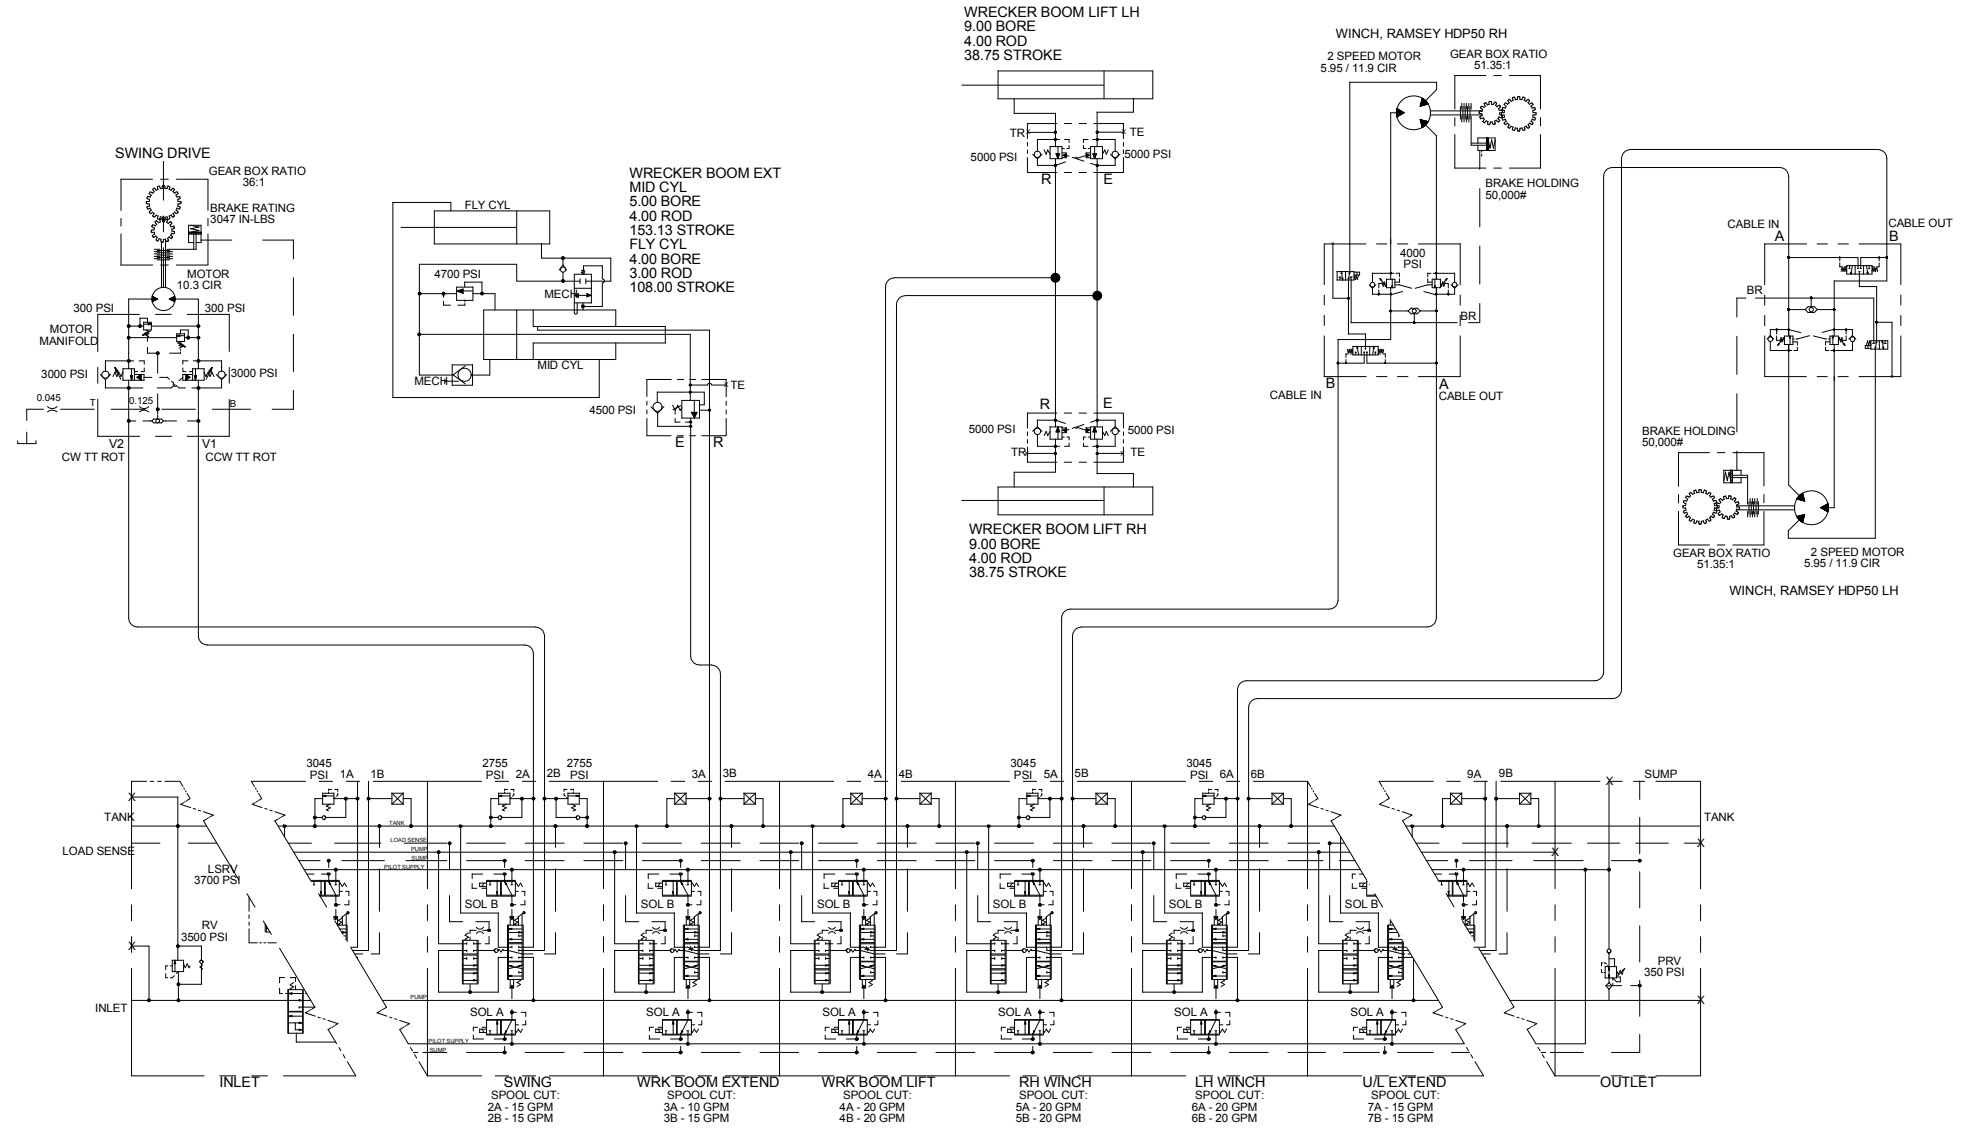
WRECKER BOOM LIFT LH
9.00 BORE
4.00 ROD
38.75 STROKE

WINCH, RAMSEY HDP50 RH

2 SPEED MOTOR
5.95 / 11.9 CIR

GEAR BOX RATIO
51.35:1

TR TE
5000 PSI 5000 PSI
R E

BRAKE HOLDING
50,000#

SWING DRIVE

GEAR BOX RATIO
36:1

BRAKE RATING
3047 IN-LBS

MOTOR
10.3 CIR

300 PSI 300 PSI

MOTOR MANIFOLD

3000 PSI 3000 PSI

0.045 T 0.125 B

V2 V1
CW TT ROT CCW TT ROT

WRECKER BOOM EXT
MID CYL
5.00 BORE
4.00 ROD
153.13 STROKE
FLY CYL
4.00 BORE
3.00 ROD
108.00 STROKE

FLY CYL
4700 PSI
MECH
MECH
MID CYL

TE
4500 PSI
E R

CABLE IN CABLE OUT
A B

4000 PSI

BR
BR

B A
CABLE IN CABLE OUT

R E
5000 PSI 5000 PSI
TR TE

WRECKER BOOM LIFT RH
9.00 BORE
4.00 ROD
38.75 STROKE

BRAKE HOLDING
50,000#

GEAR BOX RATIO
51.35:1

2 SPEED MOTOR
5.95 / 11.9 CIR

WINCH, RAMSEY HDP50 LH

3045 PSI 1A 1B
2755 PSI 2A 2B
2755 PSI
3A 3B
4A 4B
3045 PSI 5A 5B
3045 PSI 6A 6B
9A 9B
SUMP

TANK
TANK
LOAD SENSE
LOAD SENSE
PUMP
SUMP
PILOT SUPPLY

LSRV
3700 PSI

RV
3500 PSI

SOL B SOL B SOL B SOL B SOL B SOL B

PRV
350 PSI

INLET
PUMP

SOL A SOL A SOL A SOL A SOL A SOL A

PILOT SUPPLY
SUMP

INLET
SWING
SPOOL CUT:
2A - 15 GPM
2B - 15 GPM
WRK BOOM EXTEND
SPOOL CUT:
3A - 10 GPM
3B - 15 GPM
WRK BOOM LIFT
SPOOL CUT:
4A - 20 GPM
4B - 20 GPM
RH WINCH
SPOOL CUT:
5A - 20 GPM
5B - 20 GPM
LH WINCH
SPOOL CUT:
6A - 20 GPM
6B - 20 GPM
U/L EXTEND
SPOOL CUT:
7A - 15 GPM
7B - 15 GPM
OUTLET